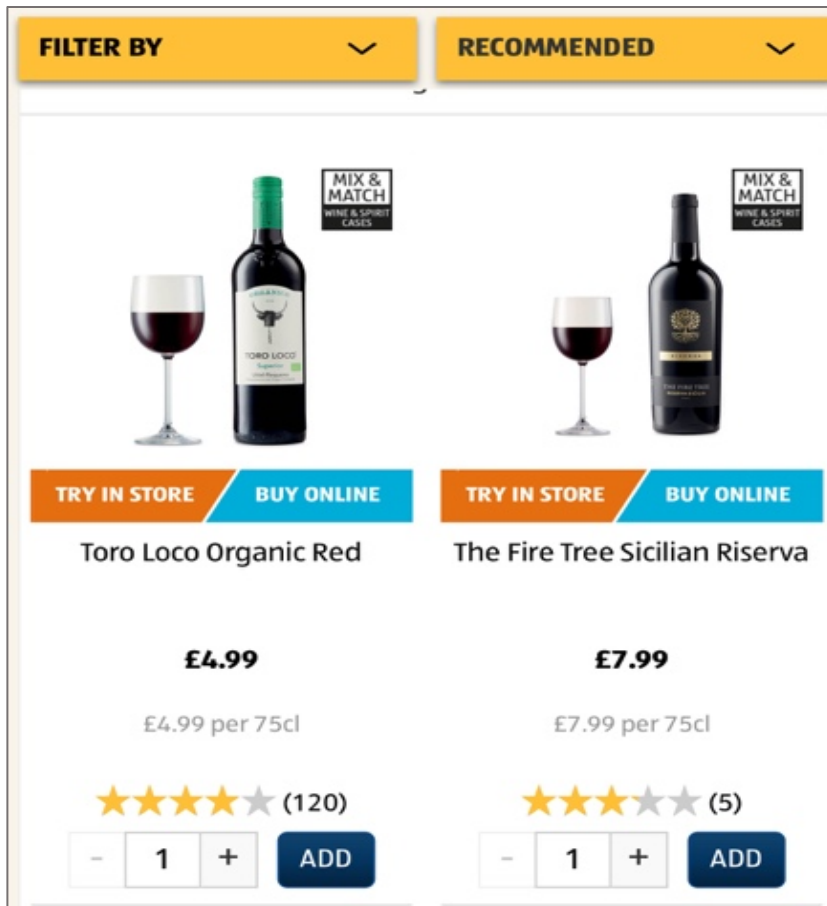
FILTER BY

RECOMMENDED

MIX & MATCH
WINE & SPIRIT CASES

ORGANICO
TORO LOCO
Superior

MIX & MATCH
WINE & SPIRIT CASES

RISERVA
THE FIRE TREE

TRY IN STORE
BUY ONLINE

Toro Loco Organic Red

£4.99

£4.99 per 75cl

(120)

- 1 + ADD

TRY IN STORE
BUY ONLINE

The Fire Tree Sicilian Riserva

£7.99

£7.99 per 75cl

(5)

- 1 + ADD